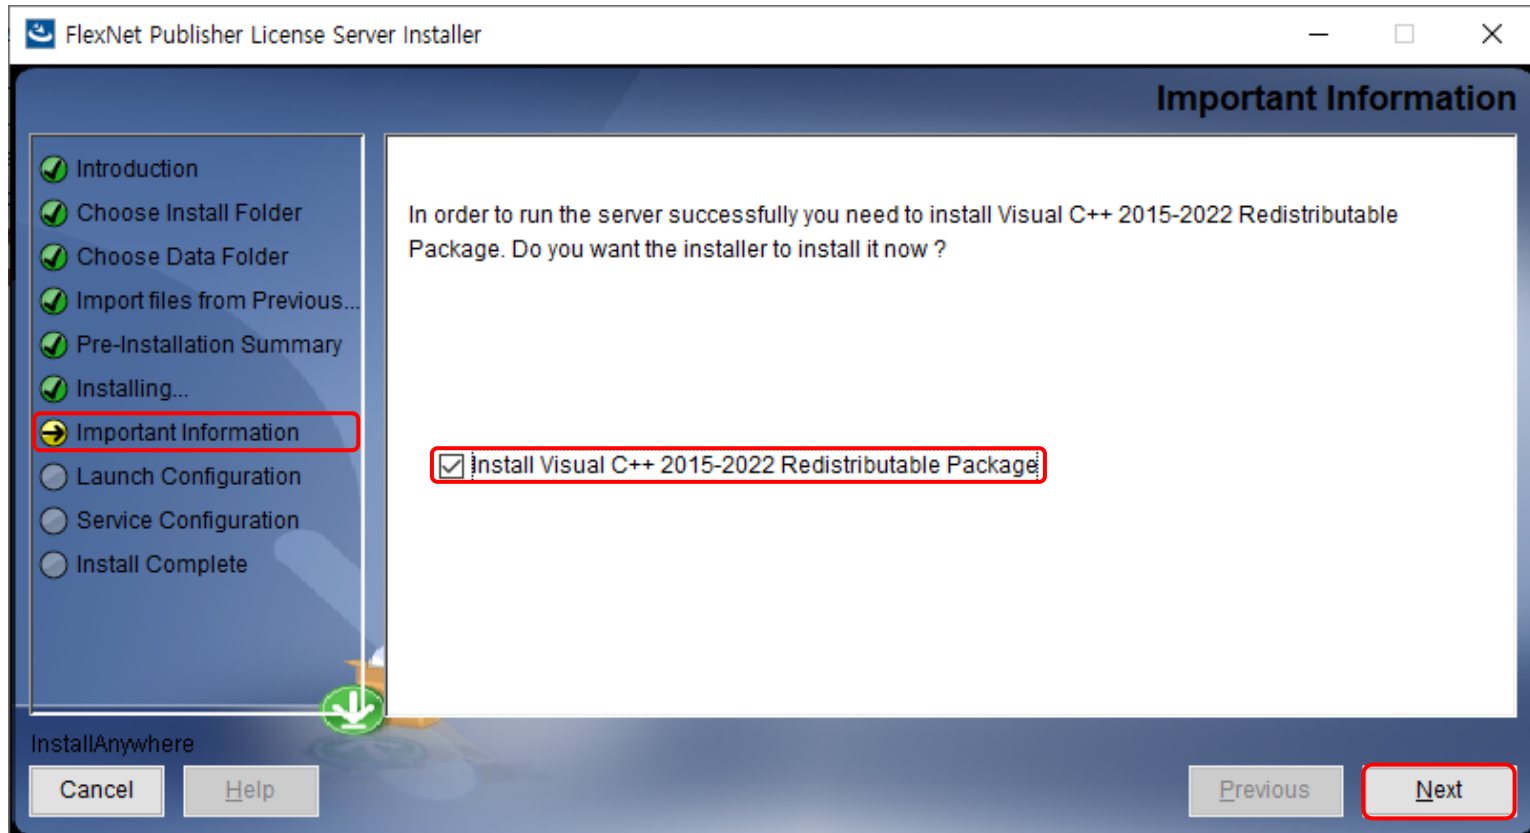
FlexNet Publisher License Server Installer

Important Information

Introduction
Choose Install Folder
Choose Data Folder
Import files from Previous...
Pre-Installation Summary
Installing...
Important Information
Launch Configuration
Service Configuration
Install Complete

In order to run the server successfully you need to install Visual C++ 2015-2022 Redistributable Package. Do you want the installer to install it now ?

Install Visual C++ 2015-2022 Redistributable Package

InstallAnywhere

Cancel
Help
Previous
Next